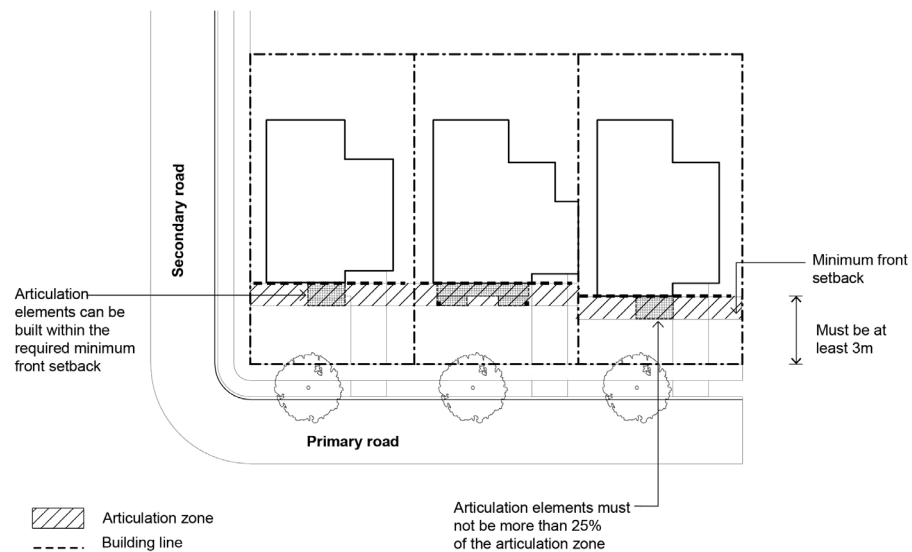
Secondary road

Articulation elements can be built within the required minimum front setback

Minimum front setback

Must be at least 3m

Primary road

Articulation elements must not be more than 25% of the articulation zone

Articulation zone

Building line